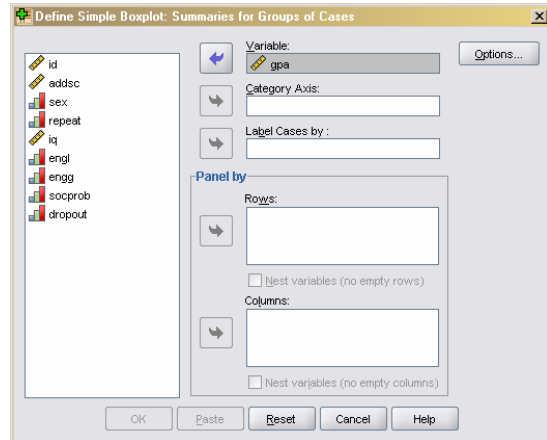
Define Simple Boxplot: Summaries for Groups of Cases

id
addsc
sex
repeat
iq
engl
engg
socprob
dropout

Variable:
gpa

Category Axis:

Label Cases by :

Options...

Panel by

Rows:

Nest variables (no empty rows)

Columns:

Nest variables (no empty columns)

OK
Paste
Reset
Cancel
Help